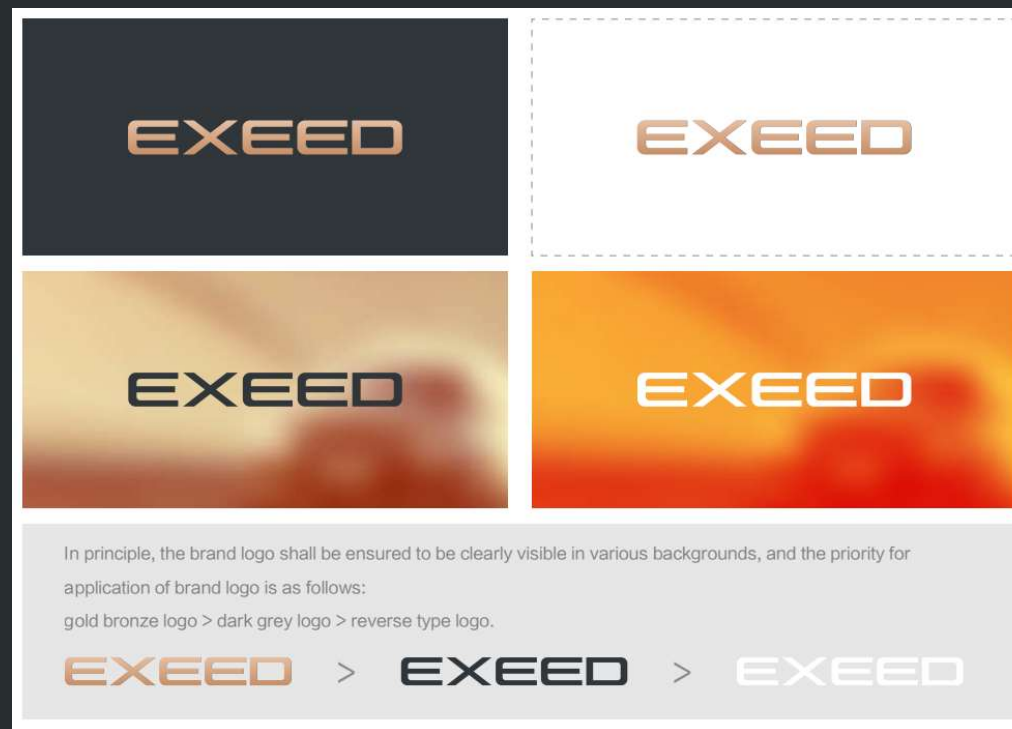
EXEED

EXEED

EXEED

EXEED

In principle, the brand logo shall be ensured to be clearly visible in various backgrounds, and the priority for application of brand logo is as follows:
gold bronze logo > dark grey logo > reverse type logo.

EXEED > EXEED > EXEED